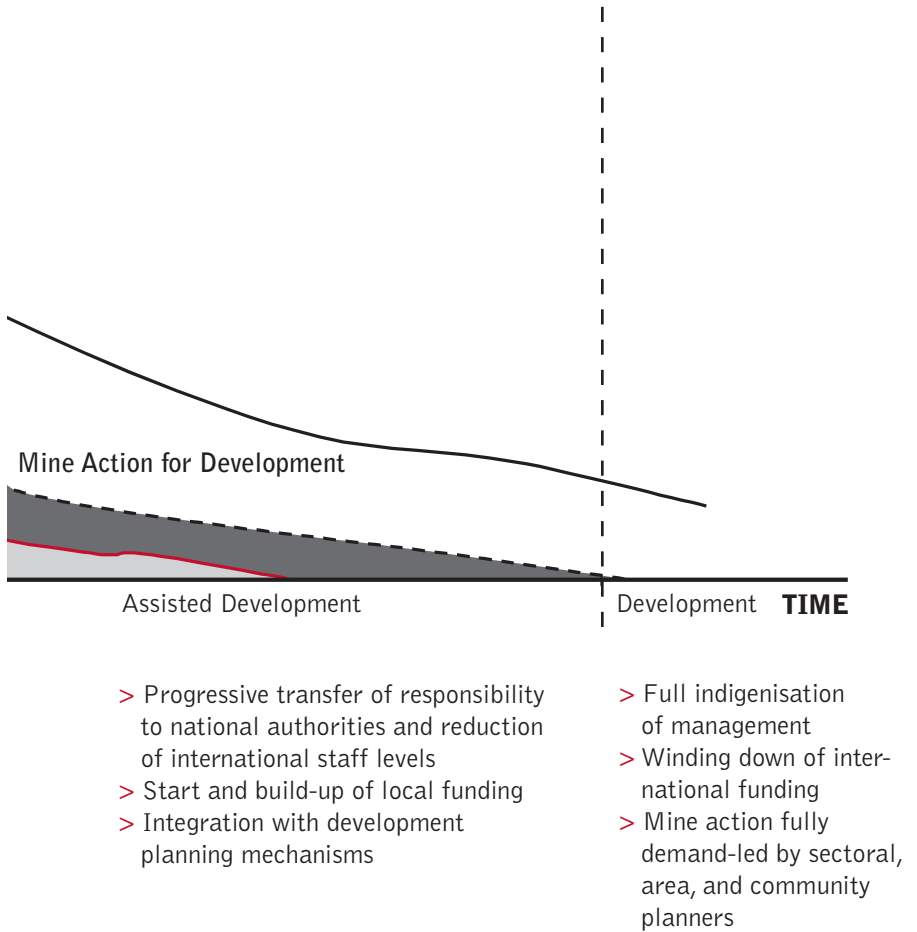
Mine Action for Development

Assisted Development

Development

TIME

> Progressive transfer of responsibility to national authorities and reduction of international staff levels
> Start and build-up of local funding
> Integration with development planning mechanisms

> Full indigenisation of management
> Winding down of international funding
> Mine action fully demand-led by sectoral, area, and community planners